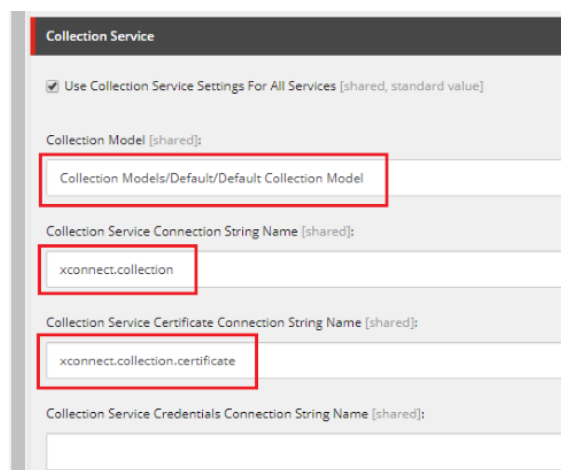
Collection Service

Use Collection Service Settings For All Services [shared, standard value]

Collection Model [shared]:

Collection Models/Default/Default Collection Model

Collection Service Connection String Name [shared]:

xconnect.collection

Collection Service Certificate Connection String Name [shared]:

xconnect.collection.certificate

Collection Service Credentials Connection String Name [shared]: